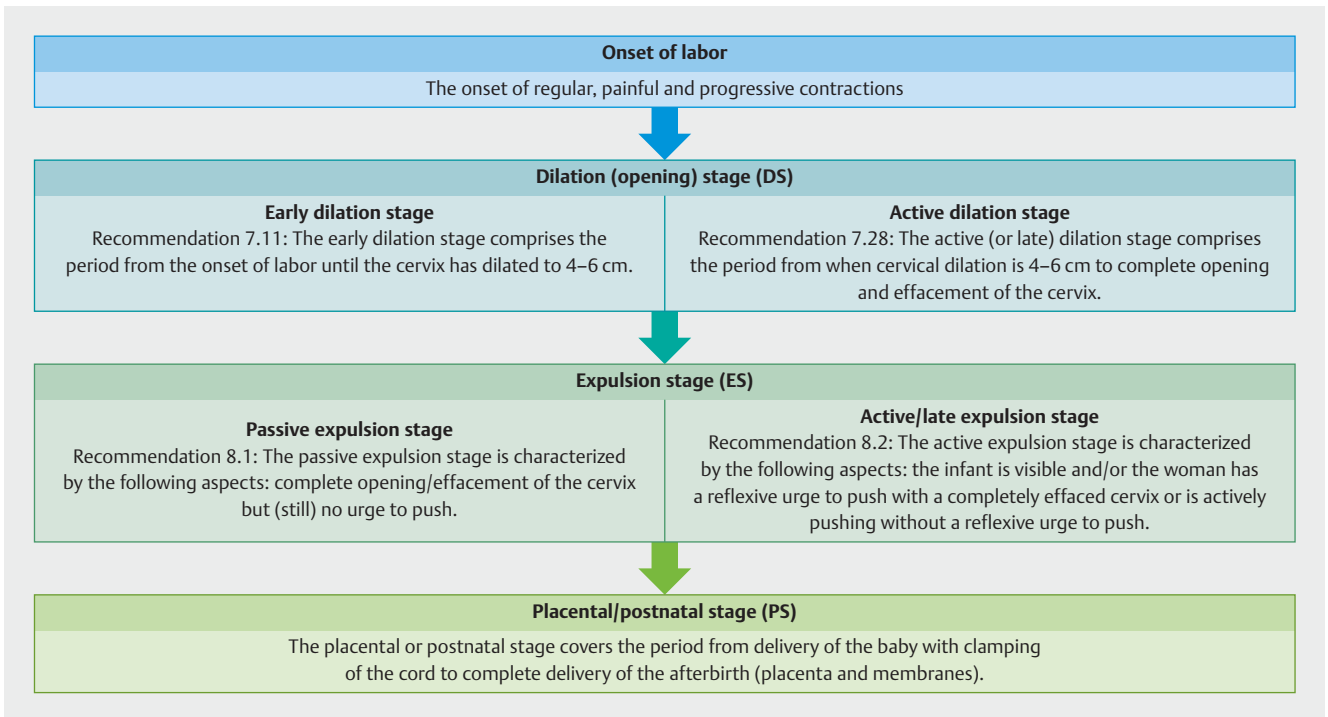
Onset of labor

The onset of regular, painful and progressive contractions

Dilation (opening) stage (DS)

Early dilation stage
Recommendation 7.11: The early dilation stage comprises the period from the onset of labor until the cervix has dilated to 4–6 cm.

Active dilation stage
Recommendation 7.28: The active (or late) dilation stage comprises the period from when cervical dilation is 4–6 cm to complete opening and effacement of the cervix.

Expulsion stage (ES)

Passive expulsion stage
Recommendation 8.1: The passive expulsion stage is characterized by the following aspects: complete opening/effacement of the cervix but (still) no urge to push.

Active/late expulsion stage
Recommendation 8.2: The active expulsion stage is characterized by the following aspects: the infant is visible and/or the woman has a reflexive urge to push with a completely effaced cervix or is actively pushing without a reflexive urge to push.

Placental/postnatal stage (PS)

The placental or postnatal stage covers the period from delivery of the baby with clamping of the cord to complete delivery of the afterbirth (placenta and membranes).